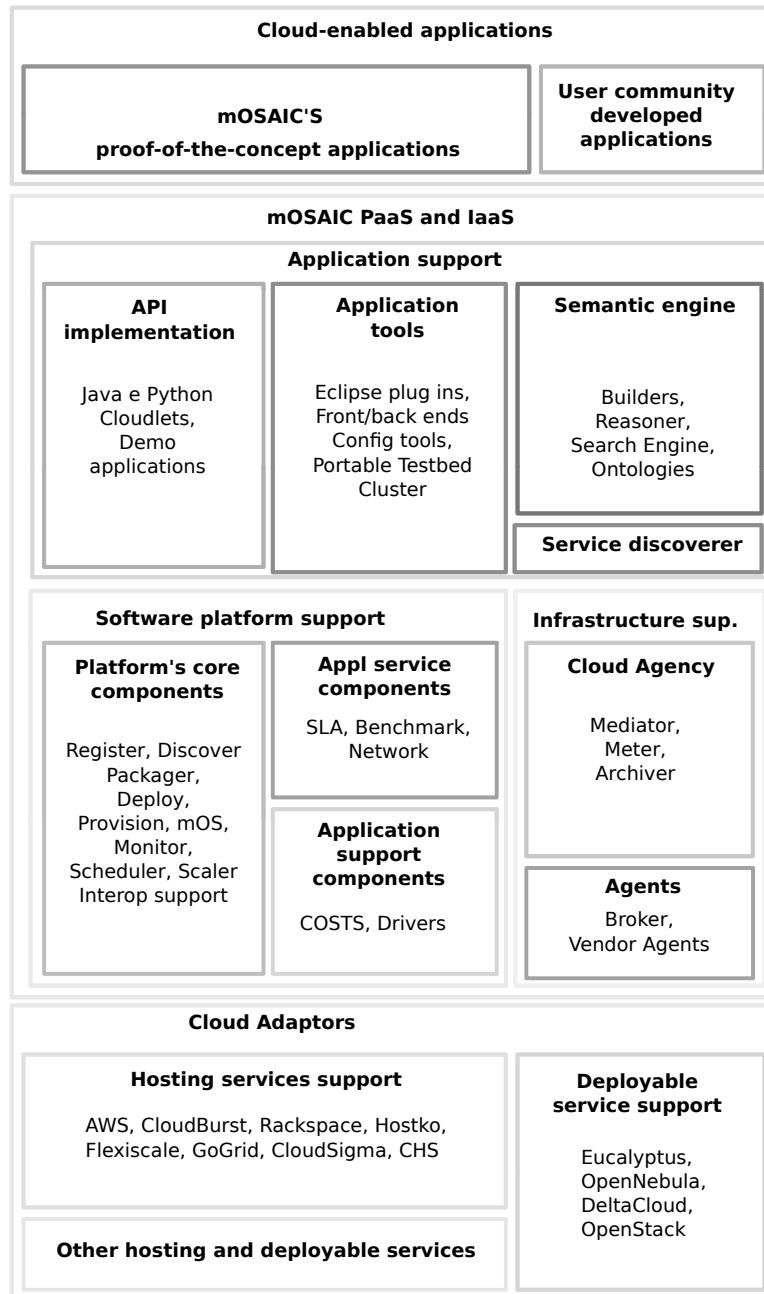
Cloud-enabled applications

mOSAIC'S
proof-of-the-concept applications

User community developed applications

mOSAIC PaaS and IaaS

Application support

API implementation

Java e Python
Cloudlets,
Demo
applications

Application tools

Eclipse plug ins,
Front/back ends
Config tools,
Portable Testbed
Cluster

Semantic engine

Builders,
Reasoner,
Search Engine,
Ontologies

Service discoverer

Software platform support

Platform's core components

Register, Discover
Packager,
Deploy,
Provision, mOS,
Monitor,
Scheduler, Scaler
Interop support

Appl service components

SLA, Benchmark,
Network

Application support components

COSTS, Drivers

Infrastructure sup.

Cloud Agency

Mediator,
Meter,
Archiver

Agents

Broker,
Vendor Agents

Cloud Adaptors

Hosting services support

AWS, CloudBurst, Rackspace, Hostko,
Flexiscale, GoGrid, CloudSigma, CHS

Other hosting and deployable services

Deployable service support

Eucalyptus,
OpenNebula,
DeltaCloud,
OpenStack